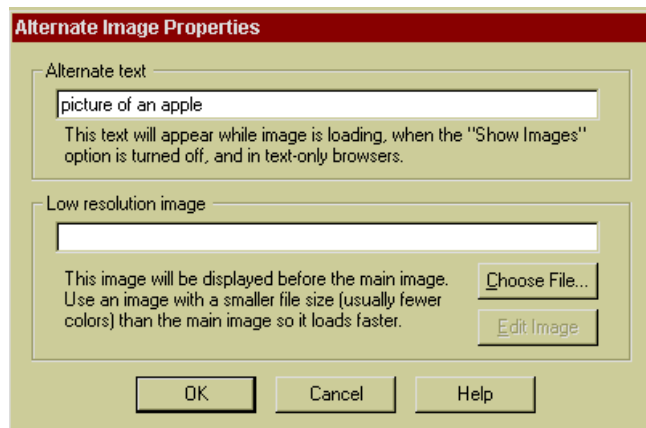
Alternate Image Properties

Alternate text

picture of an apple

This text will appear while image is loading, when the "Show Images" option is turned off, and in text-only browsers.

Low resolution image

This image will be displayed before the main image. Use an image with a smaller file size (usually fewer colors) than the main image so it loads faster.

Choose File...

Edit Image

OK

Cancel

Help